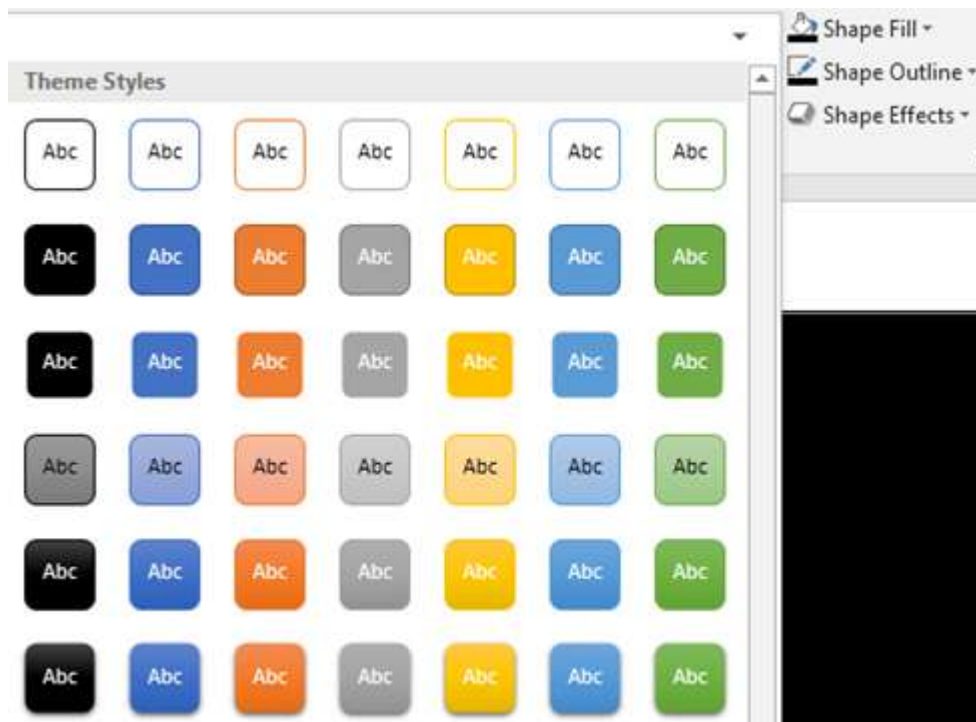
Shape Fill
Shape Outline
Shape Effects

Theme Styles

Abc Abc Abc Abc Abc Abc Abc
Abc Abc Abc Abc Abc Abc Abc
Abc Abc Abc Abc Abc Abc Abc
Abc Abc Abc Abc Abc Abc Abc
Abc Abc Abc Abc Abc Abc Abc
Abc Abc Abc Abc Abc Abc Abc